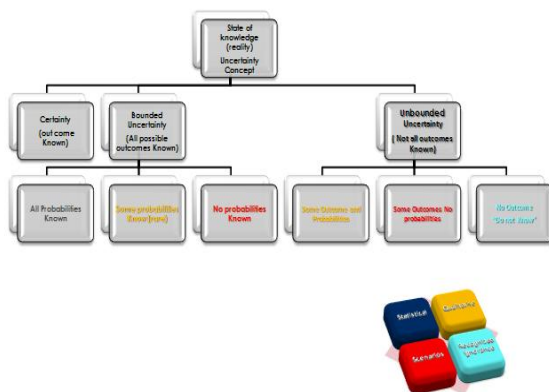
State of knowledge (reality) Uncertainty Concept

Certainty (out come Known)

Bounded Uncertainty (All possible outcomes Known)

Unbounded Uncertainty ( Not all outcomes Known)

All Probabilities Known

Some probabilities Know (new)

No probabilities Known

Some Outcomes and Probabilities

Some Outcomes No probabilities

No Outcome "Do not Know"

Statistics

Qualitative

Scenarios

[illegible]